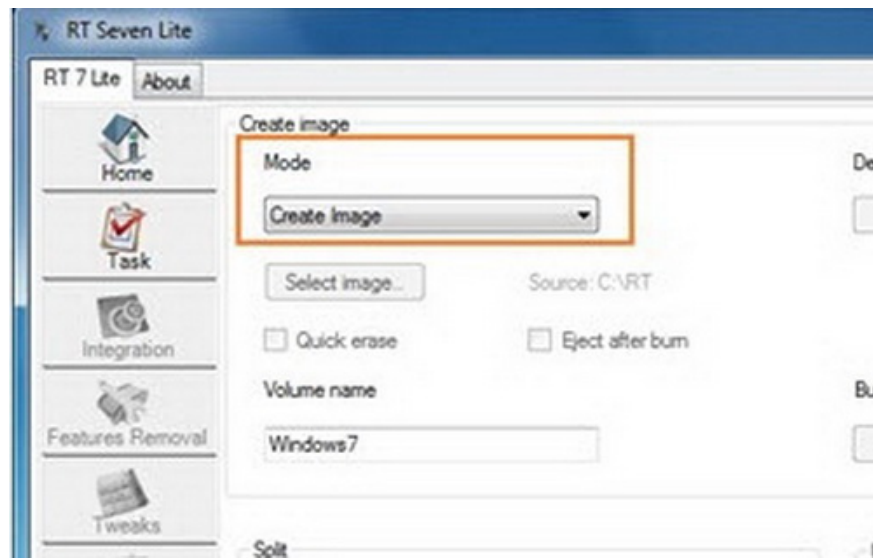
RT Seven Lite

RT 7 Lite About

Home

Task

Integration

Features Removal

Tweaks

Create image

Mode

Create Image

Select image...

Source: C:\RT

Quick erase

Eject after burn

Volume name

Windows7

Split

De

Bu